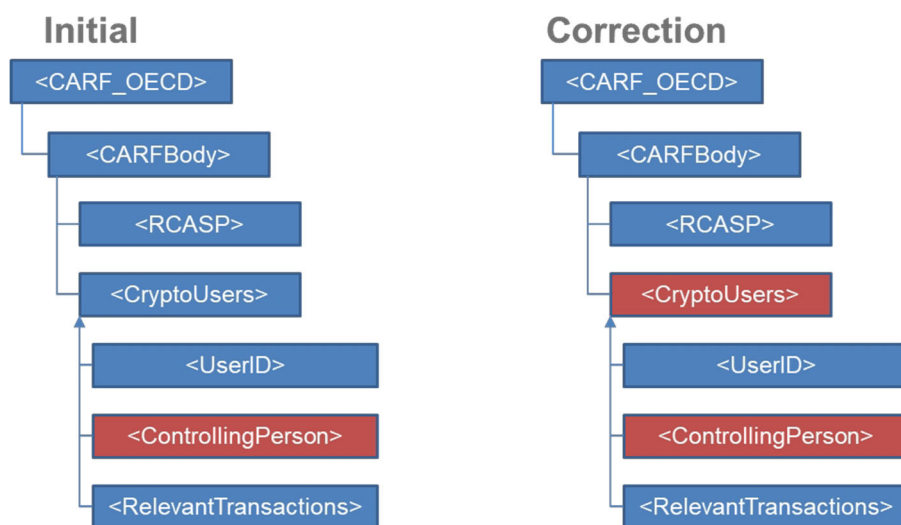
Initial

<CARF_OECD>

<CARFBody>

<RCASP>

<CryptoUsers>

<UserID>

<ControllingPerson>

<RelevantTransactions>

Correction

<CARF_OECD>

<CARFBody>

<RCASP>

<CryptoUsers>

<UserID>

<ControllingPerson>

<RelevantTransactions>